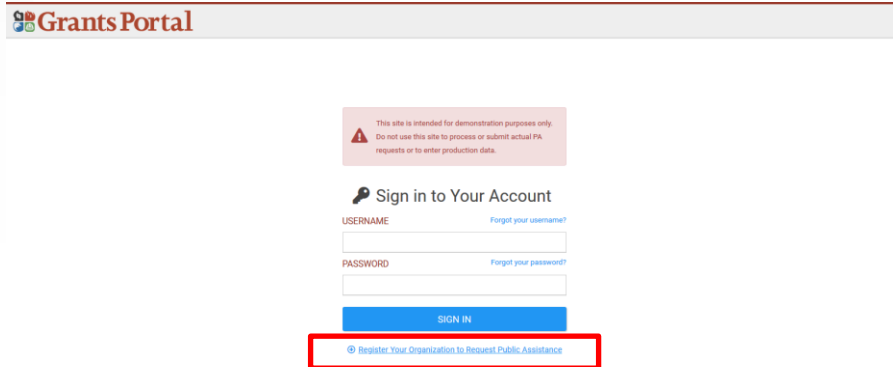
Grants Portal

This site is intended for demonstration purposes only. Do not use this site to process or submit actual PA requests or to enter production data.

Sign in to Your Account

USERNAME

Forgot your username?

PASSWORD

Forgot your password?

SIGN IN

Register Your Organization to Request Public Assistance